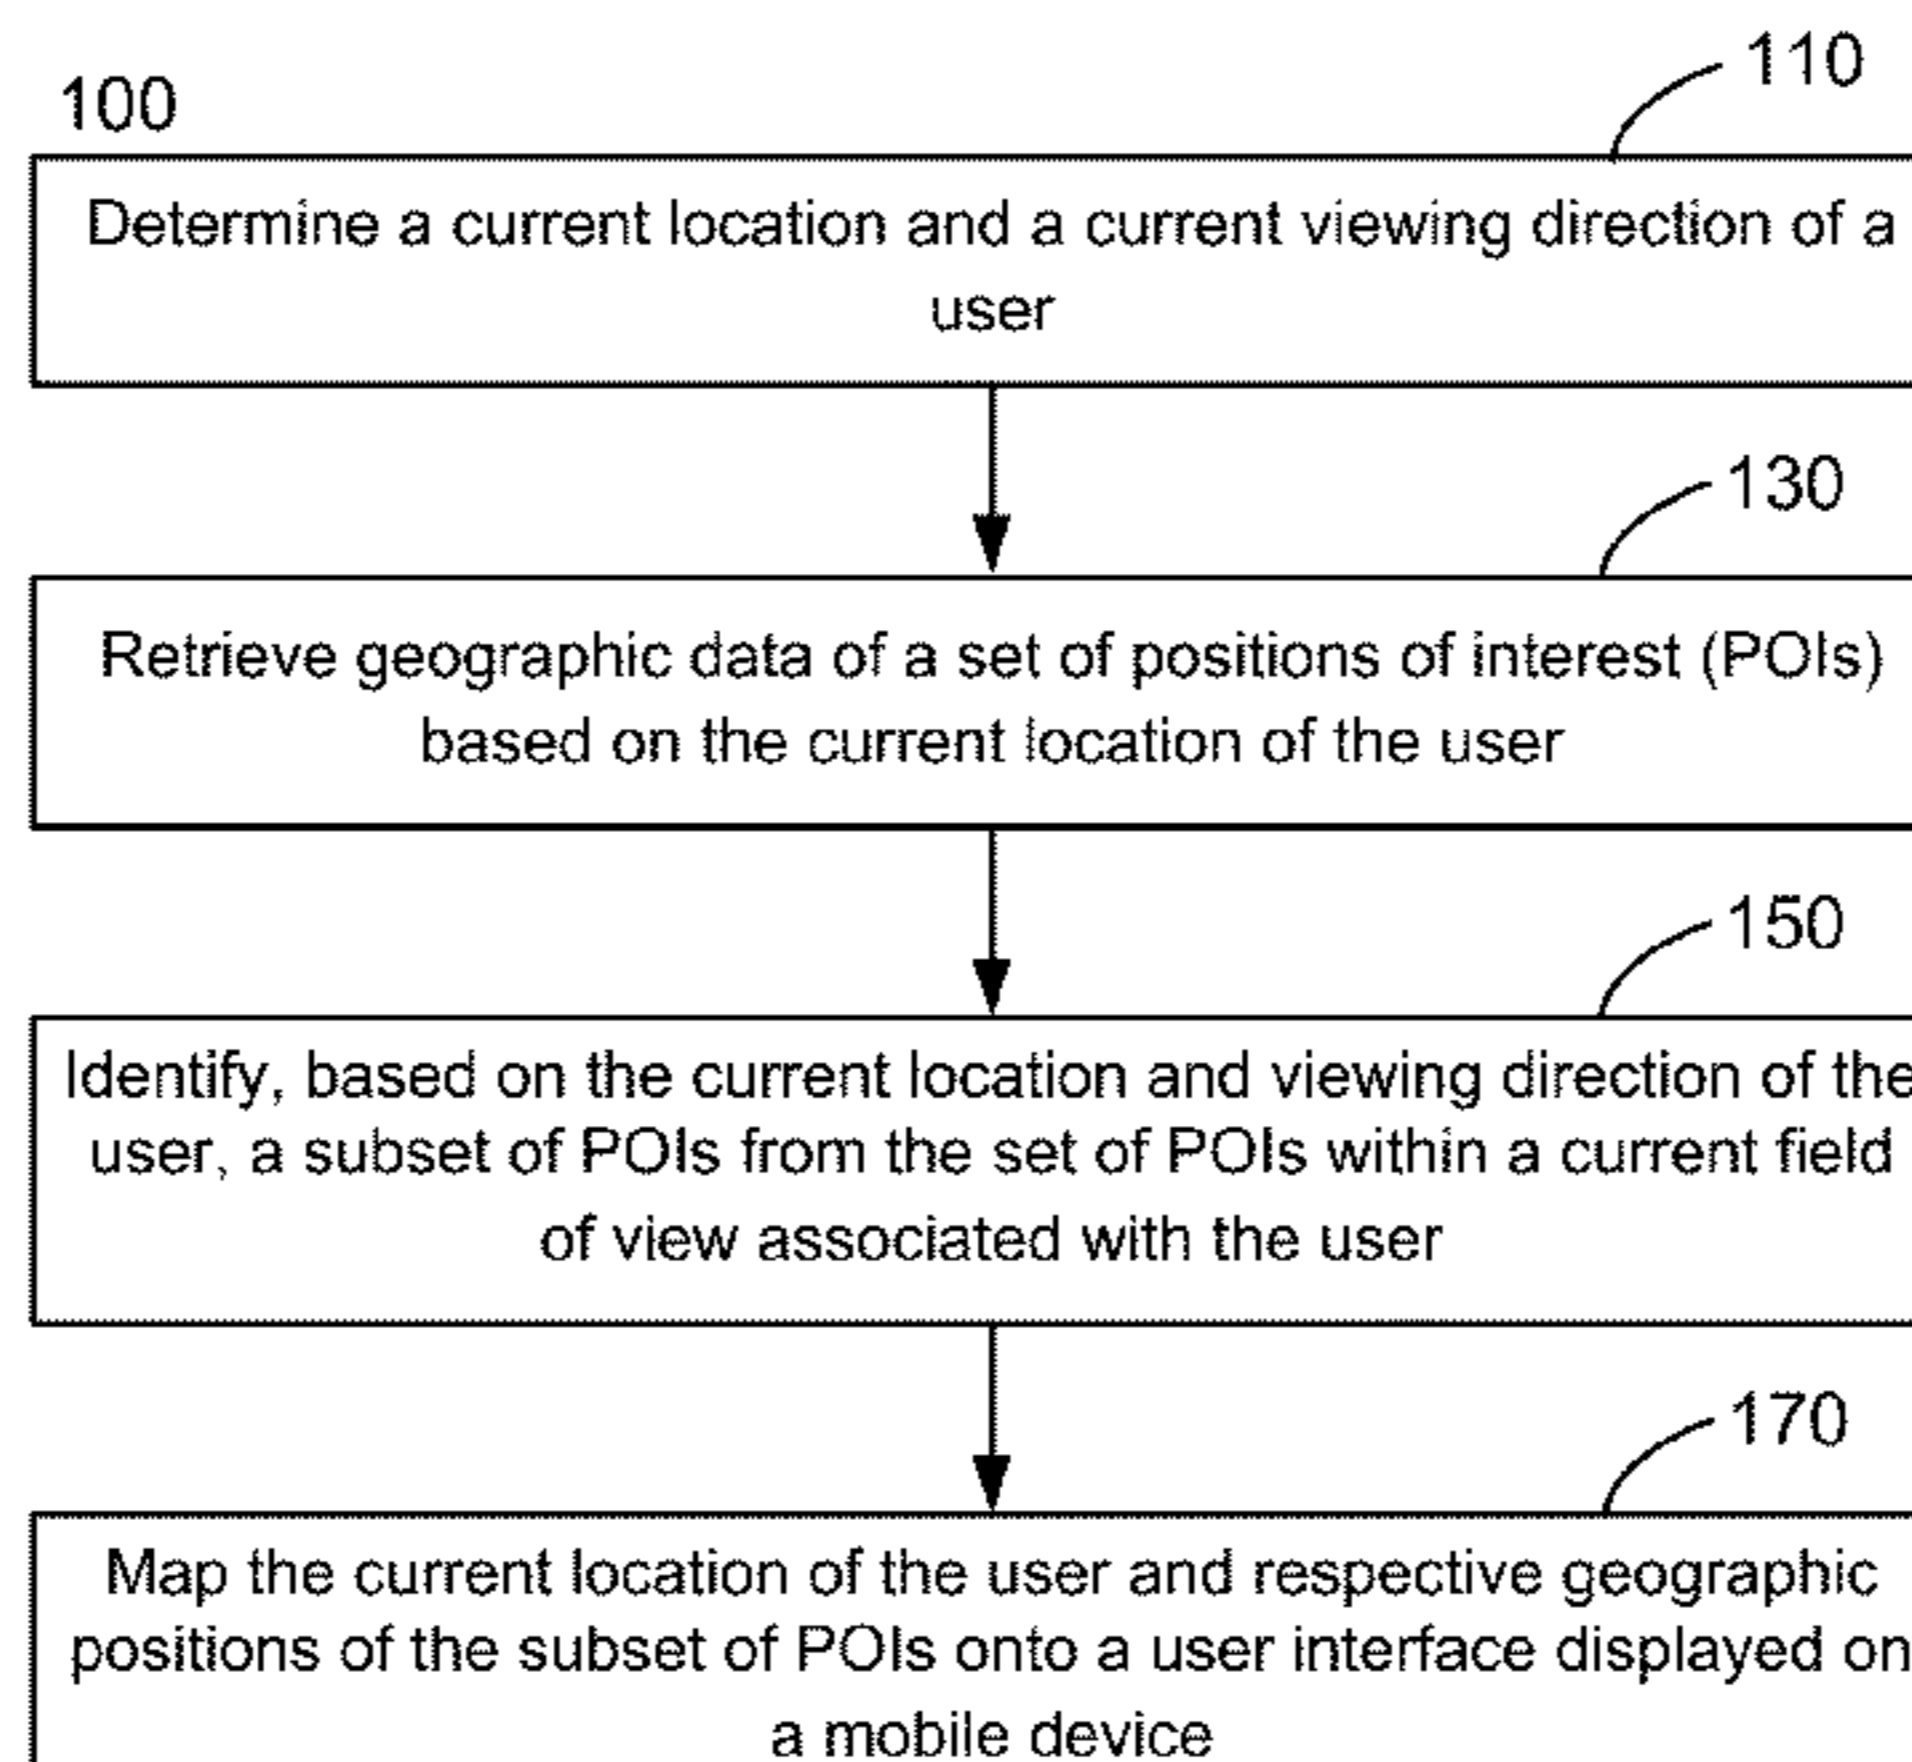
100

110

Determine a current location and a current viewing direction of a user

130

Retrieve geographic data of a set of positions of interest (POIs) based on the current location of the user

150

Identify, based on the current location and viewing direction of the user, a subset of POIs from the set of POIs within a current field of view associated with the user

170

Map the current location of the user and respective geographic positions of the subset of POIs onto a user interface displayed on a mobile device